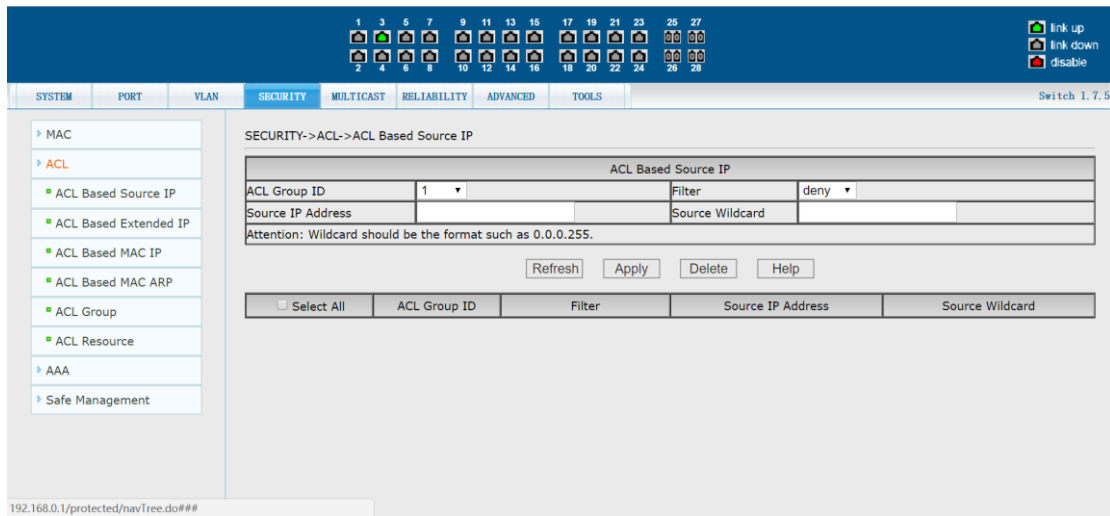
1 3 5 7 9 11 13 15 17 19 21 23 25 27
2 4 6 8 10 12 14 16 18 20 22 24 26 28

link up
link down
disable

SYSTEM PORT VLAN SECURITY MULTICAST RELIABILITY ADVANCED TOOLS

Switch 1.7.5

MAC
ACL
ACL Based Source IP
ACL Based Extended IP
ACL Based MAC IP
ACL Based MAC ARP
ACL Group
ACL Resource
AAA
Safe Management

SECURITY->ACL->ACL Based Source IP

| ACL Based Source IP | | | |
|---|---|---|---|
| ACL Group ID | 1 | Filter | deny |
| Source IP Address | | Source Wildcard | |
| Attention: Wildcard should be the format such as 0.0.0.255. | | | |

Refresh Apply Delete Help

| Select All | ACL Group ID | Filter | Source IP Address | Source Wildcard |
|---|---|---|---|---|

192.168.0.1/protected/navTree.do###